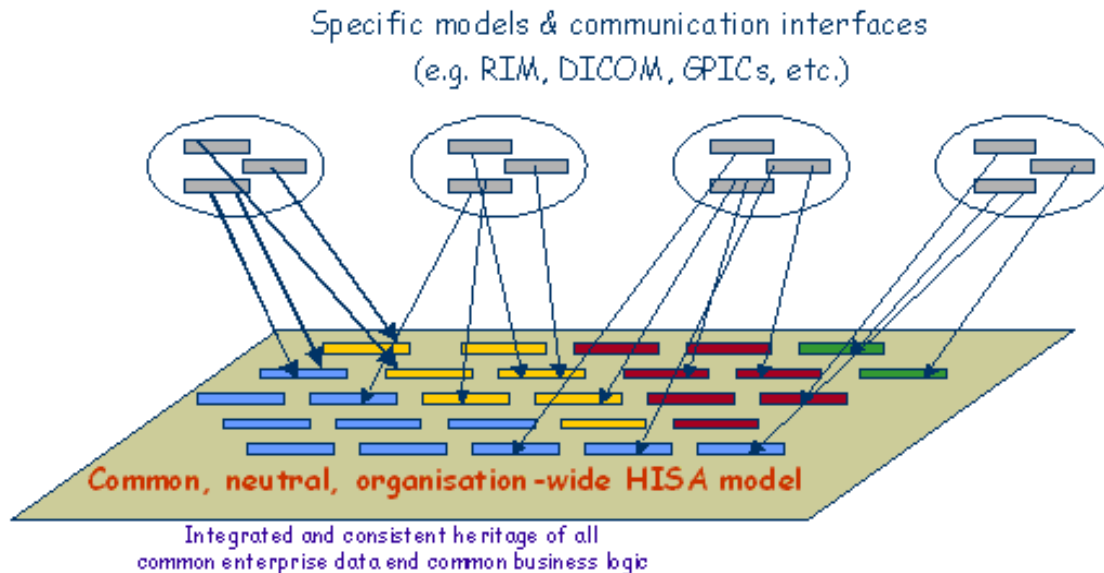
Specific models & communication interfaces
(e.g. RIM, DICOM, GPICs, etc.)

Common, neutral, organisation-wide HISA model

Integrated and consistent heritage of all common enterprise data end common business logic